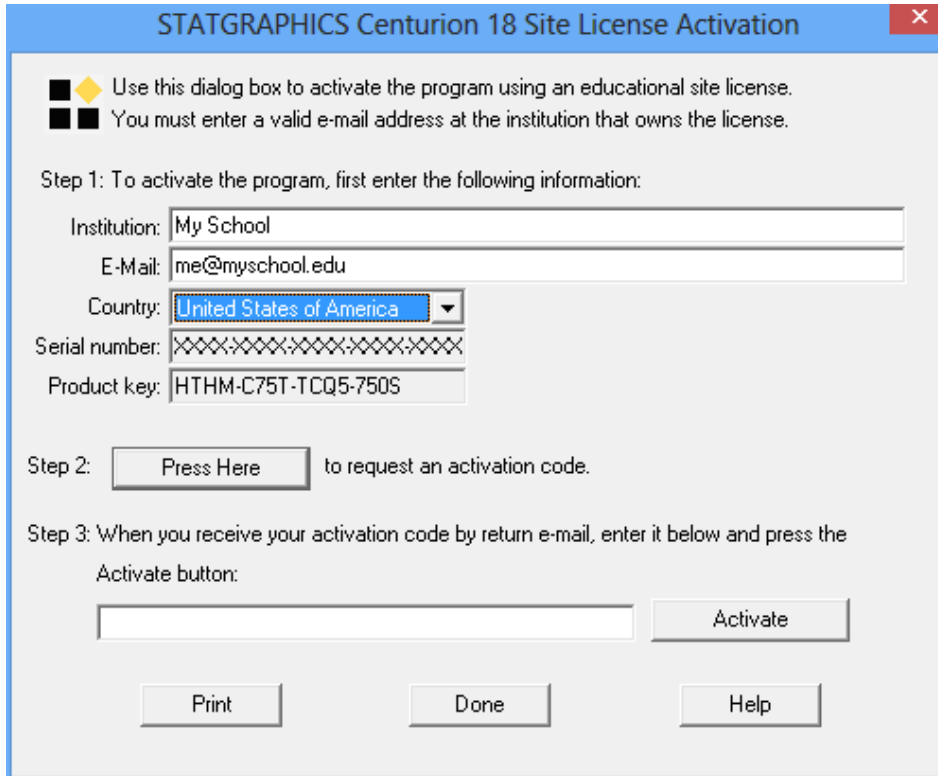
STATGRAPHICS Centurion 18 Site License Activation

Use this dialog box to activate the program using an educational site license.
You must enter a valid e-mail address at the institution that owns the license.

Step 1: To activate the program, first enter the following information:

Institution: My School

E-Mail: me@myschool.edu

Country: United States of America

Serial number: XXXX-XXXX-XXXX-XXXX-XXXX

Product key: HTHM-C75T-TCQ5-750S

Step 2: Press Here to request an activation code.

Step 3: When you receive your activation code by return e-mail, enter it below and press the Activate button:

Activate

Print Done Help